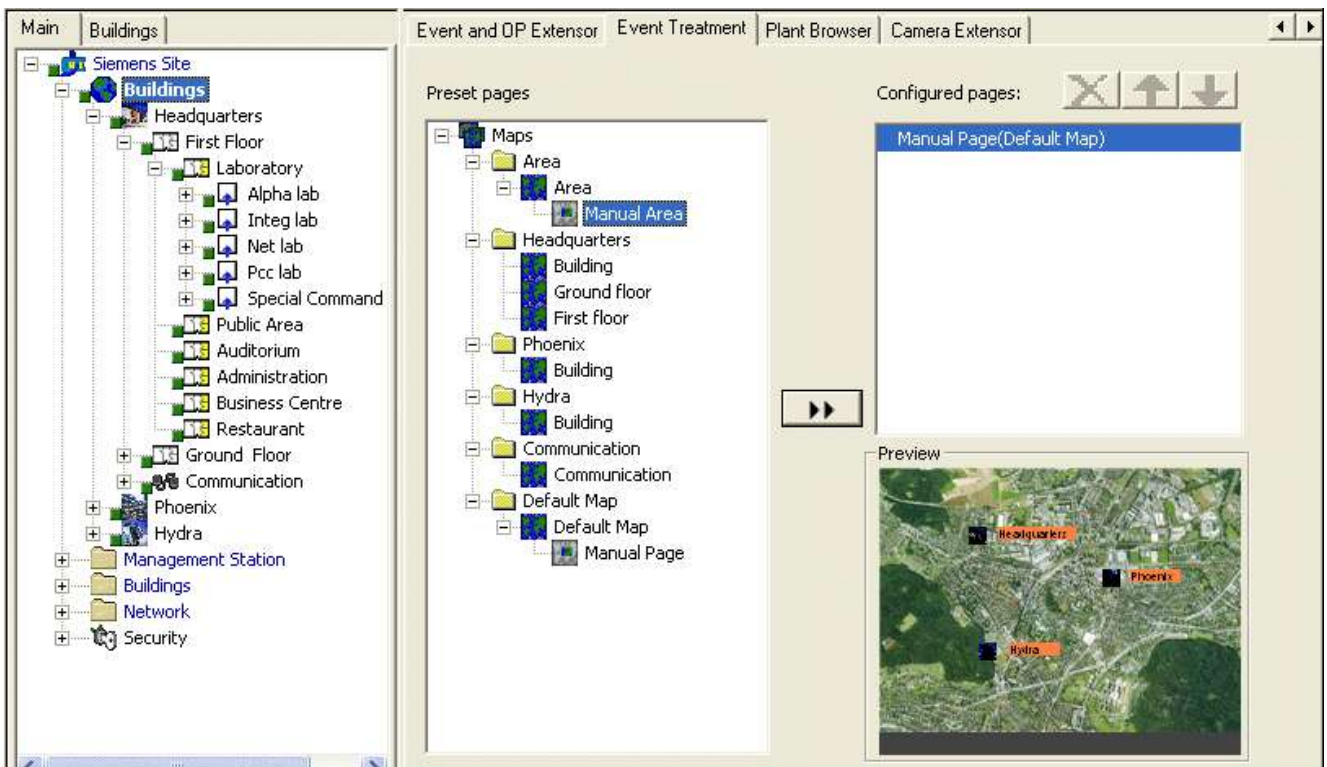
Main | Buildings

Siemens Site
Buildings
Headquarters
First Floor
Laboratory
Alpha lab
Integ lab
Net lab
Pcc lab
Special Command
Public Area
Auditorium
Administration
Business Centre
Restaurant
Ground Floor
Communication
Phoenix
Hydra
Management Station
Buildings
Network
Security

Event and OP Extensor | Event Treatment | Plant Browser | Camera Extensor

Preset pages

Maps
Area
Area
Manual Area
Headquarters
Building
Ground floor
First floor
Phoenix
Building
Hydra
Building
Communication
Communication
Default Map
Default Map
Manual Page

Configured pages:

Manual Page(Default Map)

Preview

Headquarters
Phoenix
Hydra